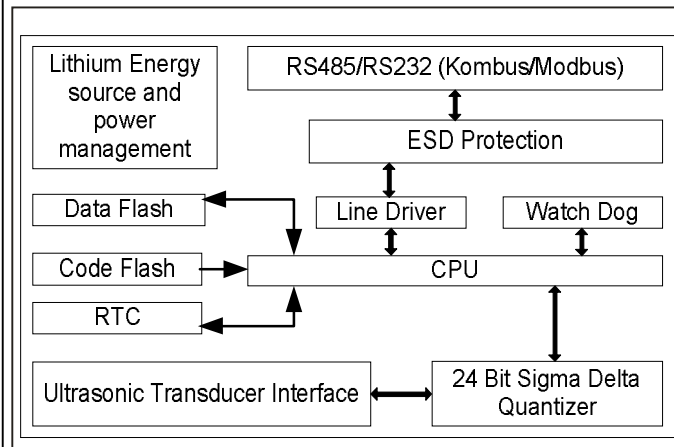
Lithium Energy source and power management

RS485/RS232 (Kombus/Modbus)

ESD Protection

Data Flash

Line Driver

Watch Dog

Code Flash

CPU

RTC

Ultrasonic Transducer Interface

24 Bit Sigma Delta Quantizer